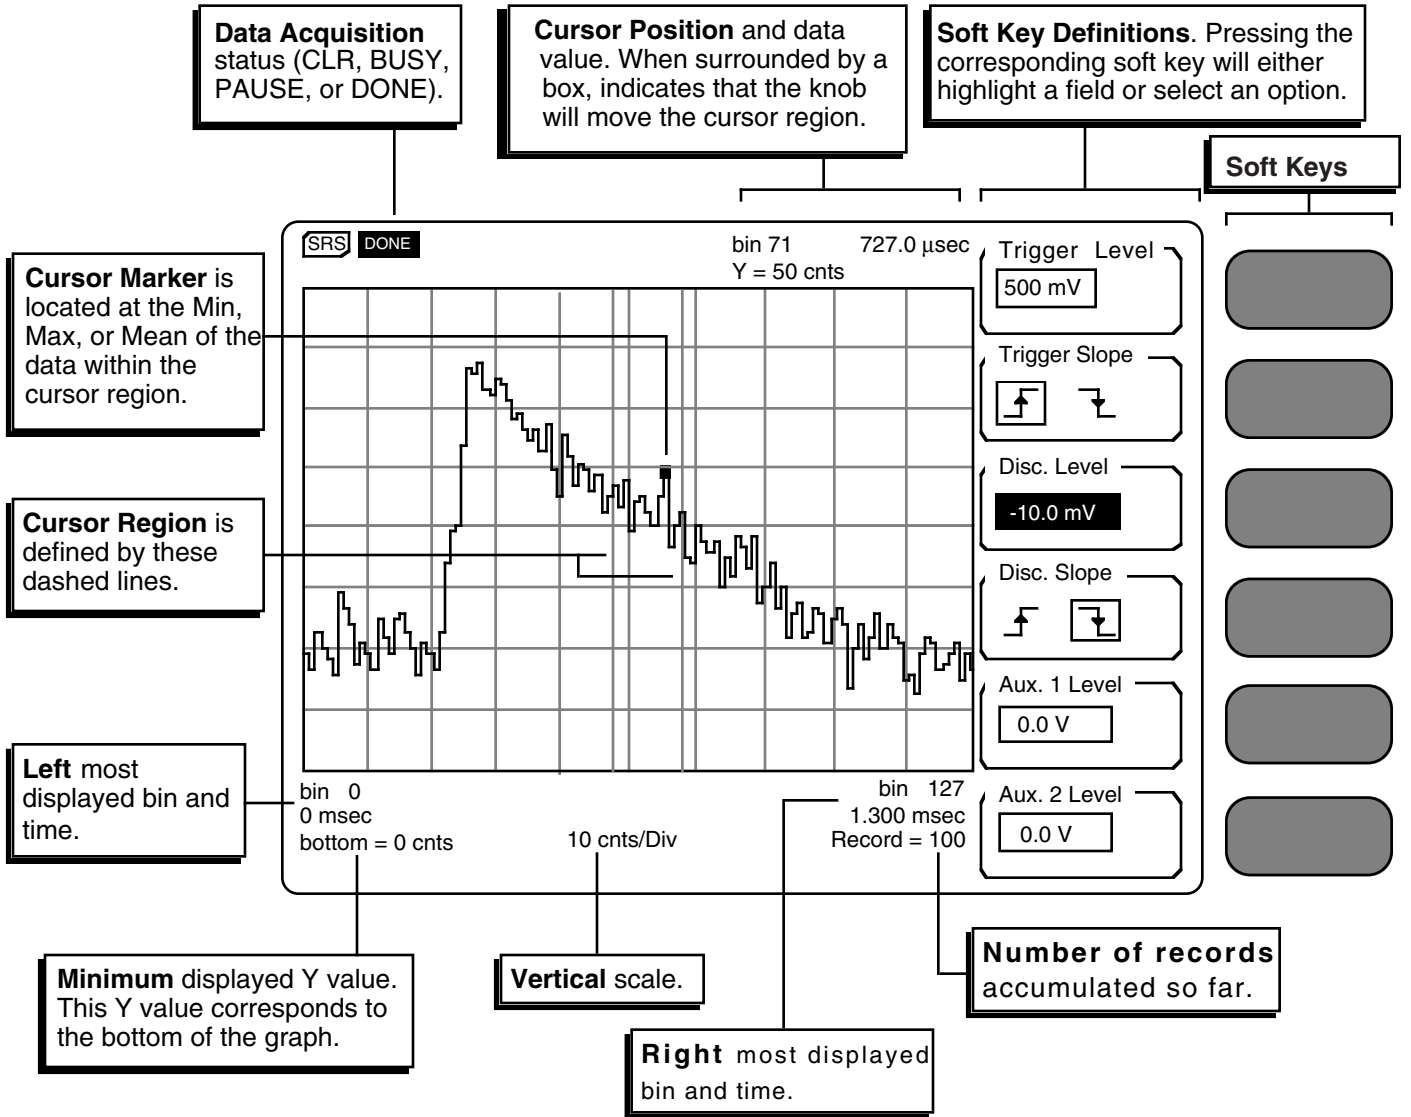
**Data Acquisition** status (CLR, BUSY, PAUSE, or DONE).

**Cursor Position** and data value. When surrounded by a box, indicates that the knob will move the cursor region.

**Soft Key Definitions**. Pressing the corresponding soft key will either highlight a field or select an option.

**Soft Keys**

**Cursor Marker** is located at the Min, Max, or Mean of the data within the cursor region.

**Cursor Region** is defined by these dashed lines.

**Left** most displayed bin and time.

SRS DONE

bin 71 727.0 µsec
Y = 50 cnts

Trigger Level
500 mV

Trigger Slope

Disc. Level
-10.0 mV

Disc. Slope

Aux. 1 Level
0.0 V

Aux. 2 Level
0.0 V

bin 0
0 msec
bottom = 0 cnts

10 cnts/Div

bin 127
1.300 msec
Record = 100

**Minimum** displayed Y value. This Y value corresponds to the bottom of the graph.

**Vertical** scale.

**Number of records** accumulated so far.

**Right** most displayed bin and time.